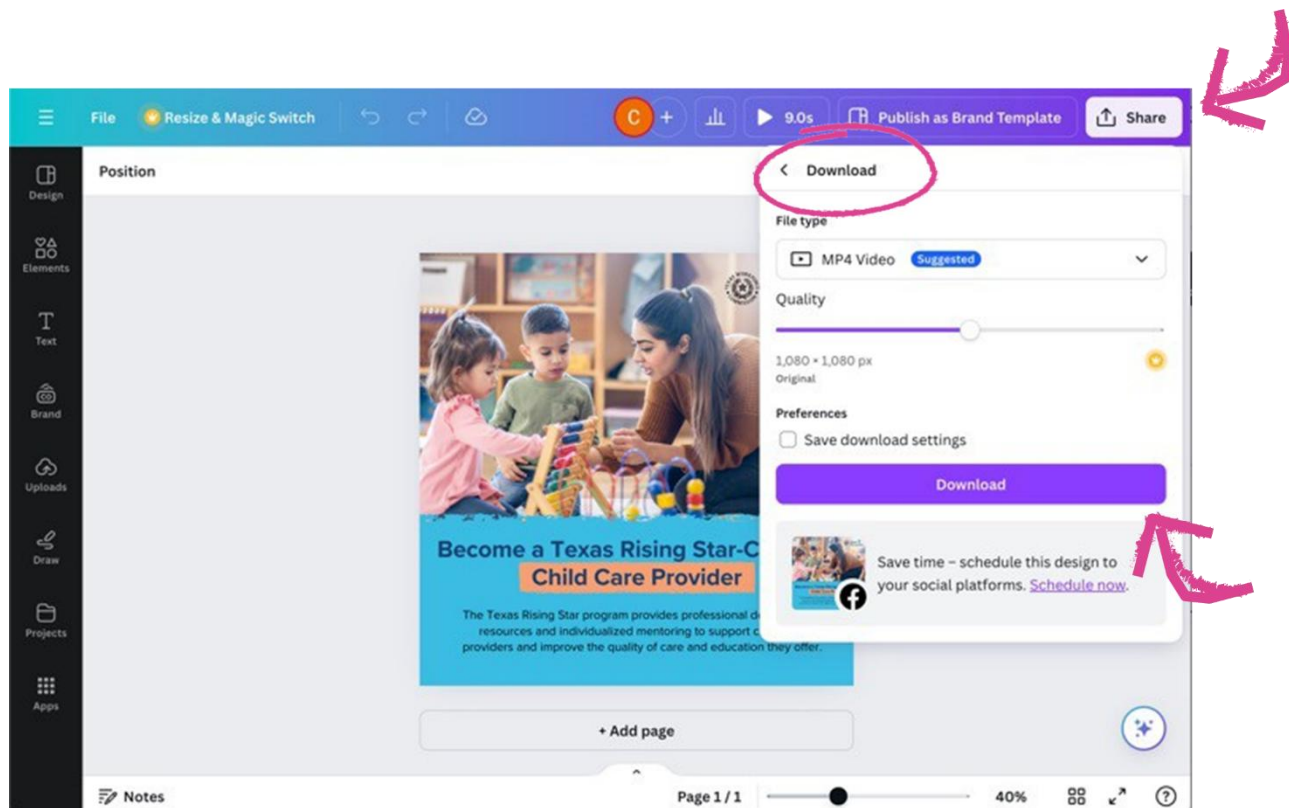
File Resize & Magic Switch C + 9.0s Publish as Brand Template Share

Design
Elements
Text
Brand
Uploads
Draw
Projects
Apps

Position

Become a Texas Rising Star-C
Child Care Provider

The Texas Rising Star program provides professional d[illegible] resources and individualized mentoring to support c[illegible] providers and improve the quality of care and education they offer.

+ Add page

Download

File type
MP4 Video Suggested

Quality
1,080 × 1,080 px
Original

Preferences
Save download settings

Download

Save time – schedule this design to your social platforms. Schedule now.

Notes Page 1 / 1 40% ?